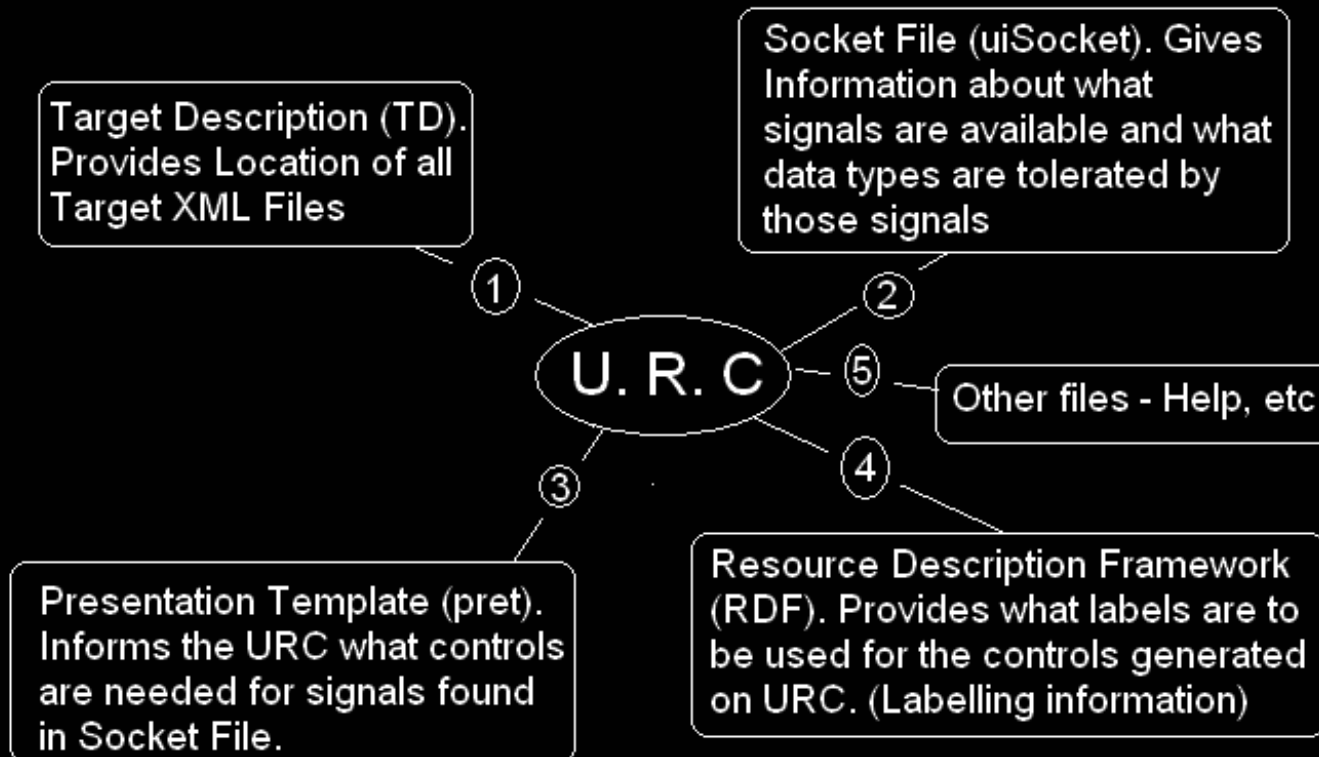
Target Description (TD). Provides Location of all Target XML Files

Socket File (uiSocket). Gives Information about what signals are available and what data types are tolerated by those signals

1

2

U. R. C

5

Other files - Help, etc

4

3

Presentation Template (pret). Informs the URC what controls are needed for signals found in Socket File.

Resource Description Framework (RDF). Provides what labels are to be used for the controls generated on URC. (Labelling information)